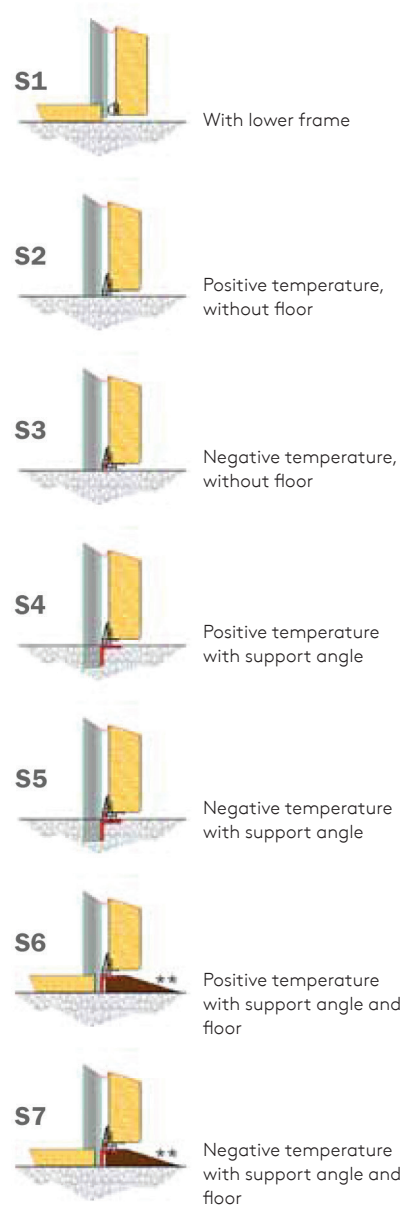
S1
With lower frame

S2
Positive temperature, without floor

S3
Negative temperature, without floor

S4
Positive temperature with support angle

S5
Negative temperature with support angle

S6
**
Positive temperature with support angle and floor

S7
**
Negative temperature with support angle and floor